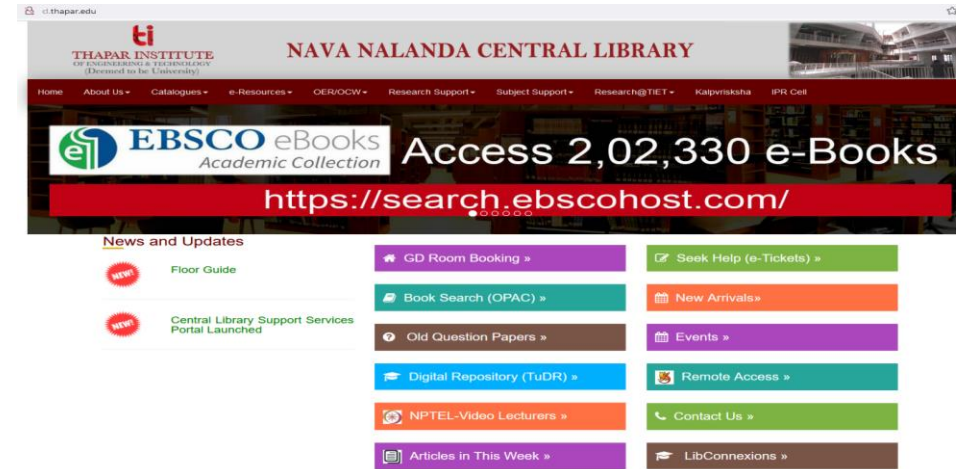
cl.thapar.edu

ti
THAPAR INSTITUTE
OF ENGINEERING & TECHNOLOGY
(Deemed to be University)

NAVA NALANDA CENTRAL LIBRARY

Home About Us ▾ Catalogues ▾ e-Resources ▾ OER/OCW ▾ Research Support ▾ Subject Support ▾ Research@TIET ▾ Kalpvrikshа IPR Cell

EBSCO eBooks
Academic Collection
Access 2,02,330 e-Books
https://search.ebscohost.com/

News and Updates

NEW!
Floor Guide

NEW!
Central Library Support Services Portal Launched

GD Room Booking »
Seek Help (e-Tickets) »
Book Search (OPAC) »
New Arrivals»
Old Question Papers »
Events »
Digital Repository (TuDR) »
Remote Access »
NPTEL-Video Lecturers »
Contact Us »
Articles in This Week »
LibConnexions »